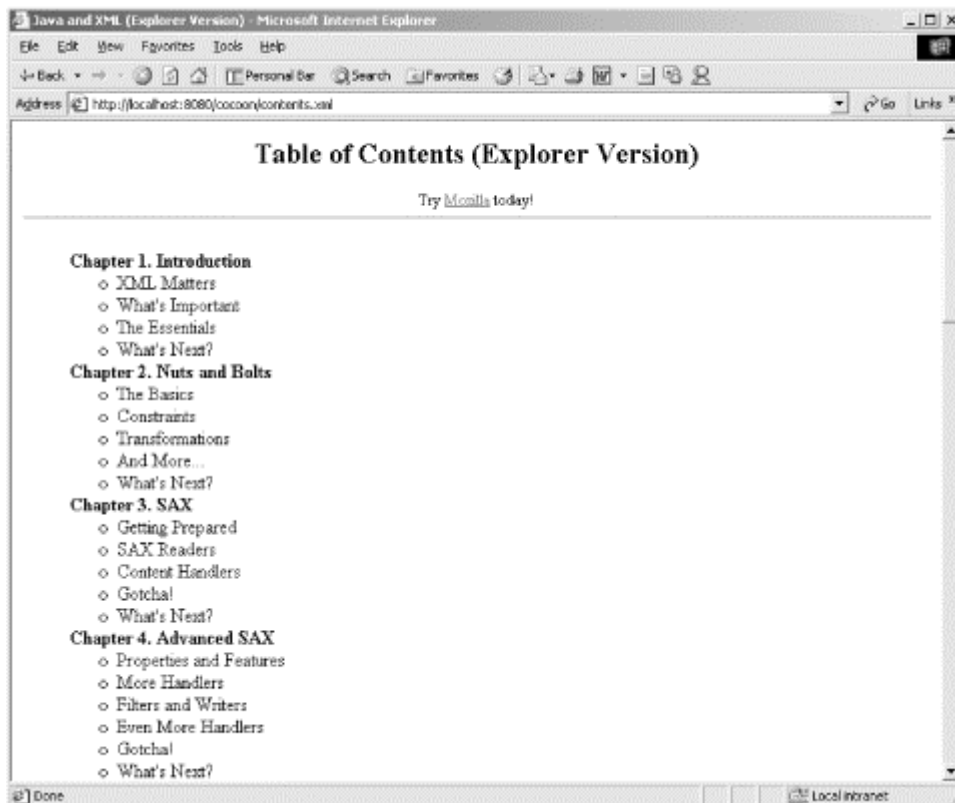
Java and XML (Explorer Version) - Microsoft Internet Explorer

File Edit View Favorites Tools Help

Back Personal Bar Search Favorites

Address http://localhost:8080/cocoon/contents.xml Go Links

Table of Contents (Explorer Version)

Try Mozilla today!

Chapter 1. Introduction
- XML Matters
- What's Important
- The Essentials
- What's Next?

Chapter 2. Nuts and Bolts
- The Basics
- Constraints
- Transformations
- And More...
- What's Next?

Chapter 3. SAX
- Getting Prepared
- SAX Readers
- Content Handlers
- Gotcha!
- What's Next?

Chapter 4. Advanced SAX
- Properties and Features
- More Handlers
- Filters and Writers
- Even More Handlers
- Gotcha!
- What's Next?

Done Local intranet